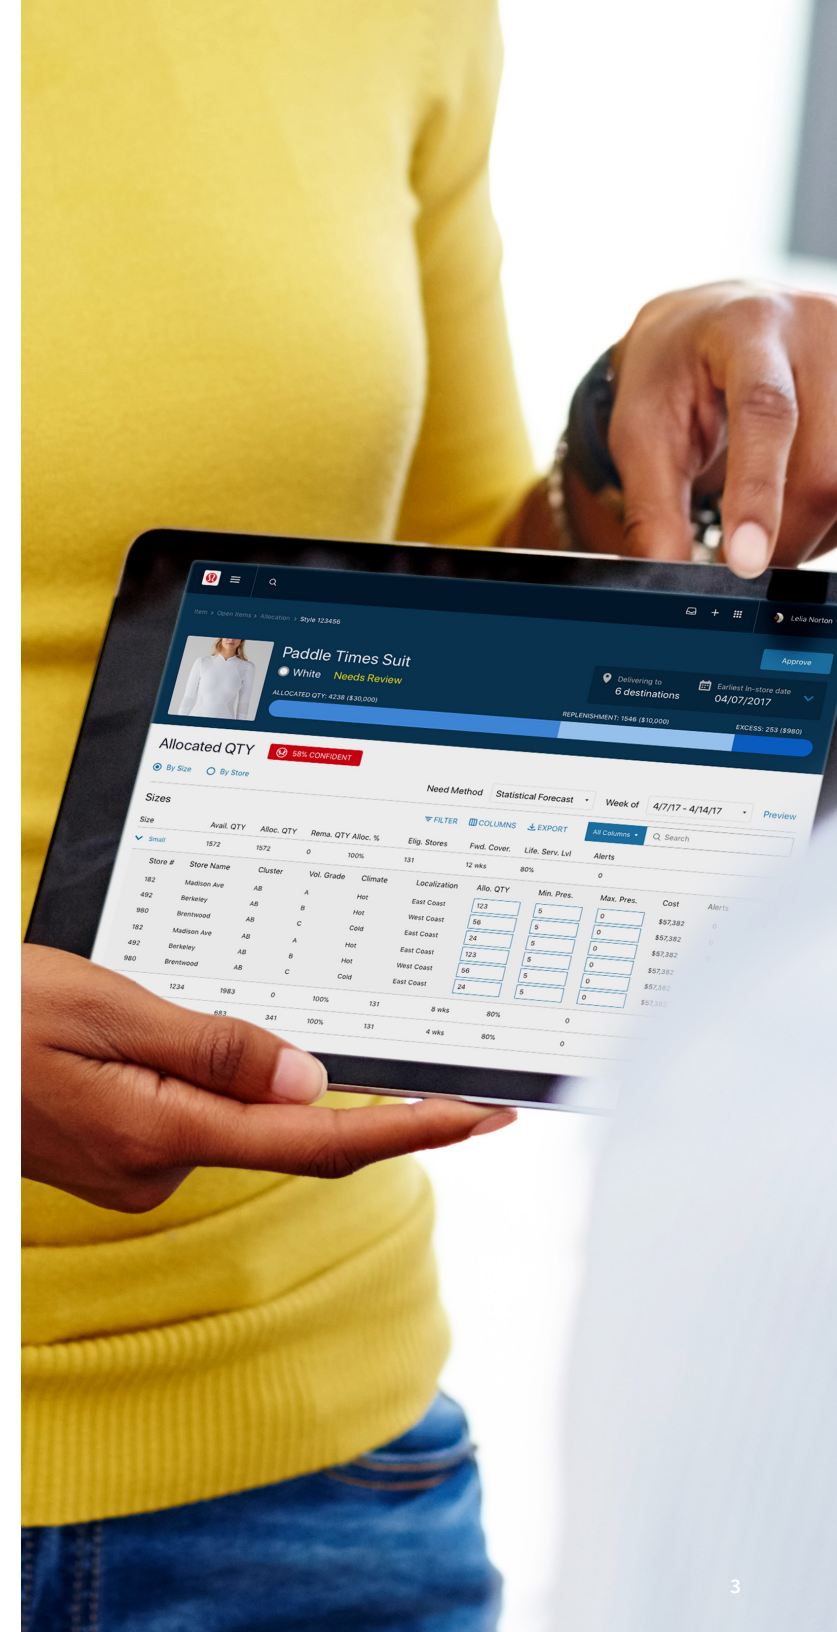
Item > Open Items > Allocation > Style 123456

Lelia Norton

Paddle Times Suit
White Needs Review
ALLOCATED QTY: 4238 ($30,000)

Delivering to
6 destinations

Earliest In-store date
04/07/2017

Approve

REPLENISHMENT: 1546 ($10,000)
EXCESS: 253 ($980)

Allocated QTY 58% CONFIDENT

By Size By Store

Sizes

Need Method Statistical Forecast Week of 4/7/17 - 4/14/17 Preview

FILTER COLUMNS EXPORT All Columns Search

| Size | Avail. QTY | Alloc. QTY | Rema. QTY Alloc. % | | Elig. Stores | Fwd. Cover. | Life. Serv. Lvl | Alerts |
|---|---|---|---|---|---|---|---|---|
| Small | 1572 | 1572 | 0 | 100% | 131 | 12 wks | 80% | 0 |

| Store # | Store Name | Cluster | Vol. Grade | Climate | Localization | Allo. QTY | Min. Pres. | Max. Pres. | Cost | Alerts |
|---|---|---|---|---|---|---|---|---|---|---|
| 182 | Madison Ave | AB | A | Hot | East Coast | 123 | 5 | 0 | $57,382 | |
| 492 | Berkeley | AB | B | Hot | West Coast | 56 | 5 | 0 | $57,382 | |
| 980 | Brentwood | AB | C | Cold | East Coast | 24 | 5 | 0 | $57,382 | |
| 182 | Madison Ave | AB | A | Hot | East Coast | 123 | 5 | 0 | $57,382 | |
| 492 | Berkeley | AB | B | Hot | West Coast | 56 | 5 | 0 | $57,382 | |
| 980 | Brentwood | AB | C | Cold | East Coast | 24 | 5 | 0 | $57,382 | |

| 1234 | 1983 | 0 | 100% | 131 | 8 wks | 80% | 0 |
|---|---|---|---|---|---|---|---|
| 683 | 341 | | 100% | 131 | 4 wks | 80% | 0 |

3